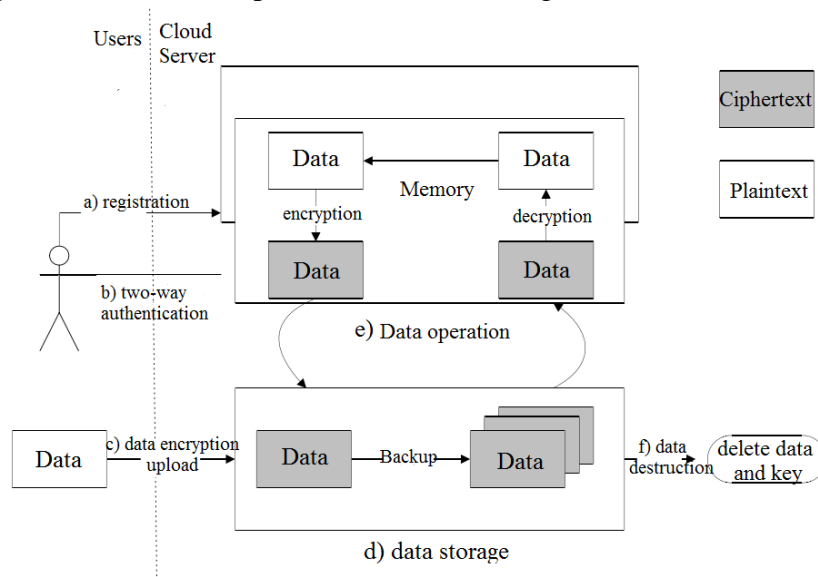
Users

Cloud Server

Ciphertext

Plaintext

Data

Memory

Data

a) registration

encryption

decryption

Data

Data

b) two-way authentication

e) Data operation

Data

c) data encryption upload

Data

Backup

Data

f) data destruction

delete data and key

d) data storage